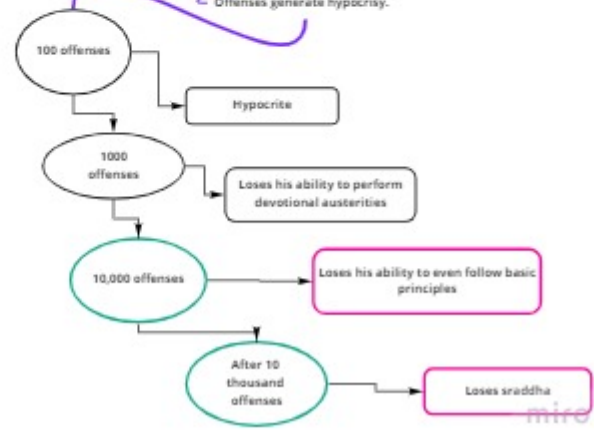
Offenses generate hypocrisy.

100 offenses

Hypocrite

1000 offenses

Loses his ability to perform devotional austerities

10,000 offenses

Loses his ability to even follow basic principles

After 10 thousand offenses

Loses sraddha

miro